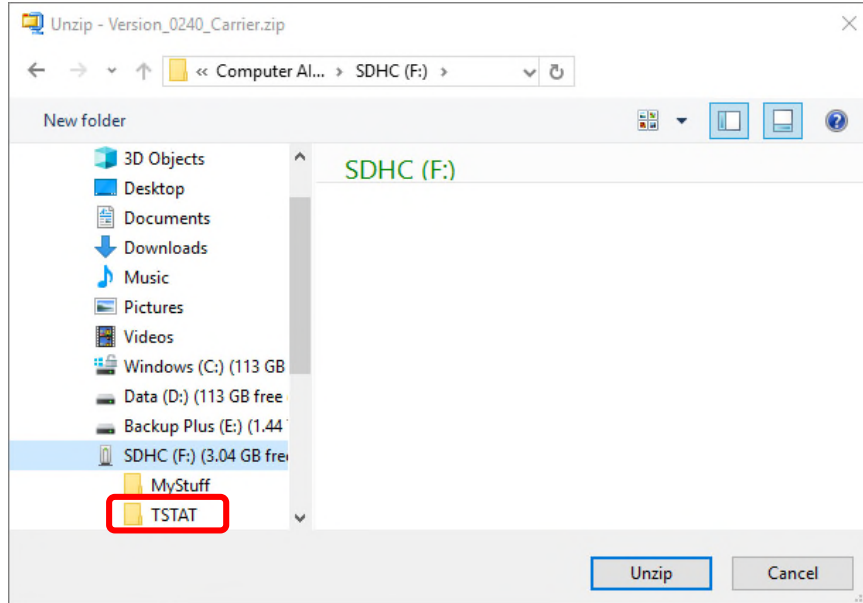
Unzip - Version_0240_Carrier.zip

« Computer Al... › SDHC (F:) ›

New folder

3D Objects
Desktop
Documents
Downloads
Music
Pictures
Videos
Windows (C:) (113 GB
Data (D:) (113 GB free
Backup Plus (E:) (1.44
SDHC (F:) (3.04 GB fre
MyStuff
TSTAT

SDHC (F:)

Unzip
Cancel